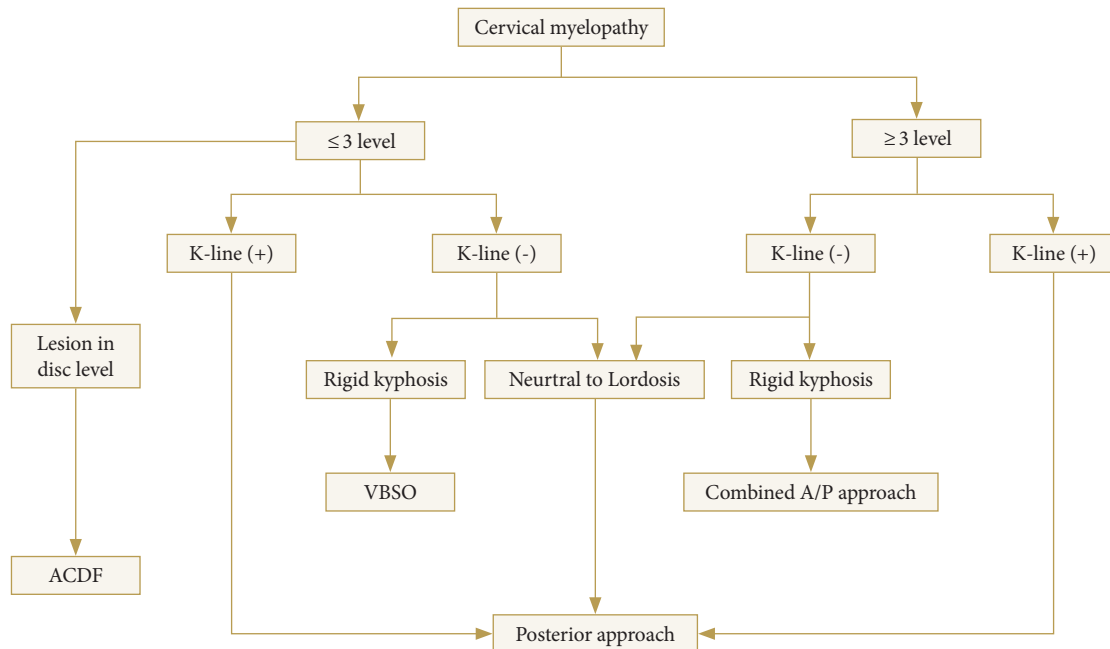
Cervical myelopathy

≤ 3 level

≥ 3 level

K-line (+)

K-line (-)

K-line (-)

K-line (+)

Lesion in disc level

Rigid kyphosis

Neurtral to Lordosis

Rigid kyphosis

VBSO

Combined A/P approach

ACDF

Posterior approach